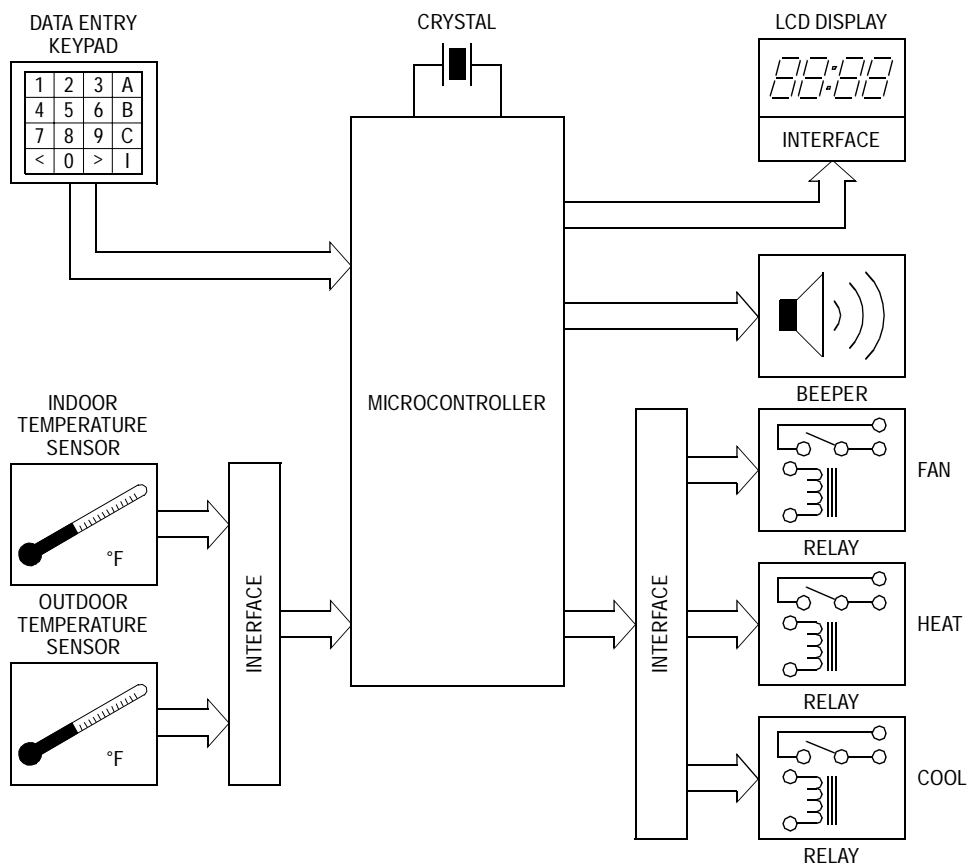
DATA ENTRY KEYPAD

| 1 | 2 | 3 | A |
|---|---|---|---|
| 4 | 5 | 6 | B |
| 7 | 8 | 9 | C |
| < | 0 | > | I |

CRYSTAL

LCD DISPLAY

88:88

INTERFACE

MICROCONTROLLER

BEEPER

INDOOR TEMPERATURE SENSOR

°F

OUTDOOR TEMPERATURE SENSOR

°F

INTERFACE

INTERFACE

FAN

RELAY

HEAT

RELAY

COOL

RELAY